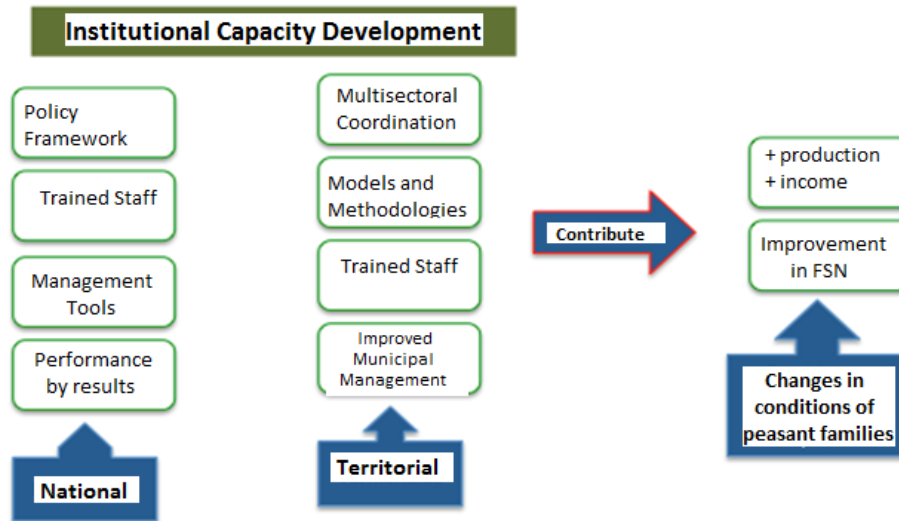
Institutional Capacity Development

Policy Framework

Trained Staff

Management Tools

Performance by results

National

Multisectoral Coordination

Models and Methodologies

Trained Staff

Improved Municipal Management

Territorial

Contribute

+ production
+ income

Improvement in FSN

Changes in conditions of peasant families